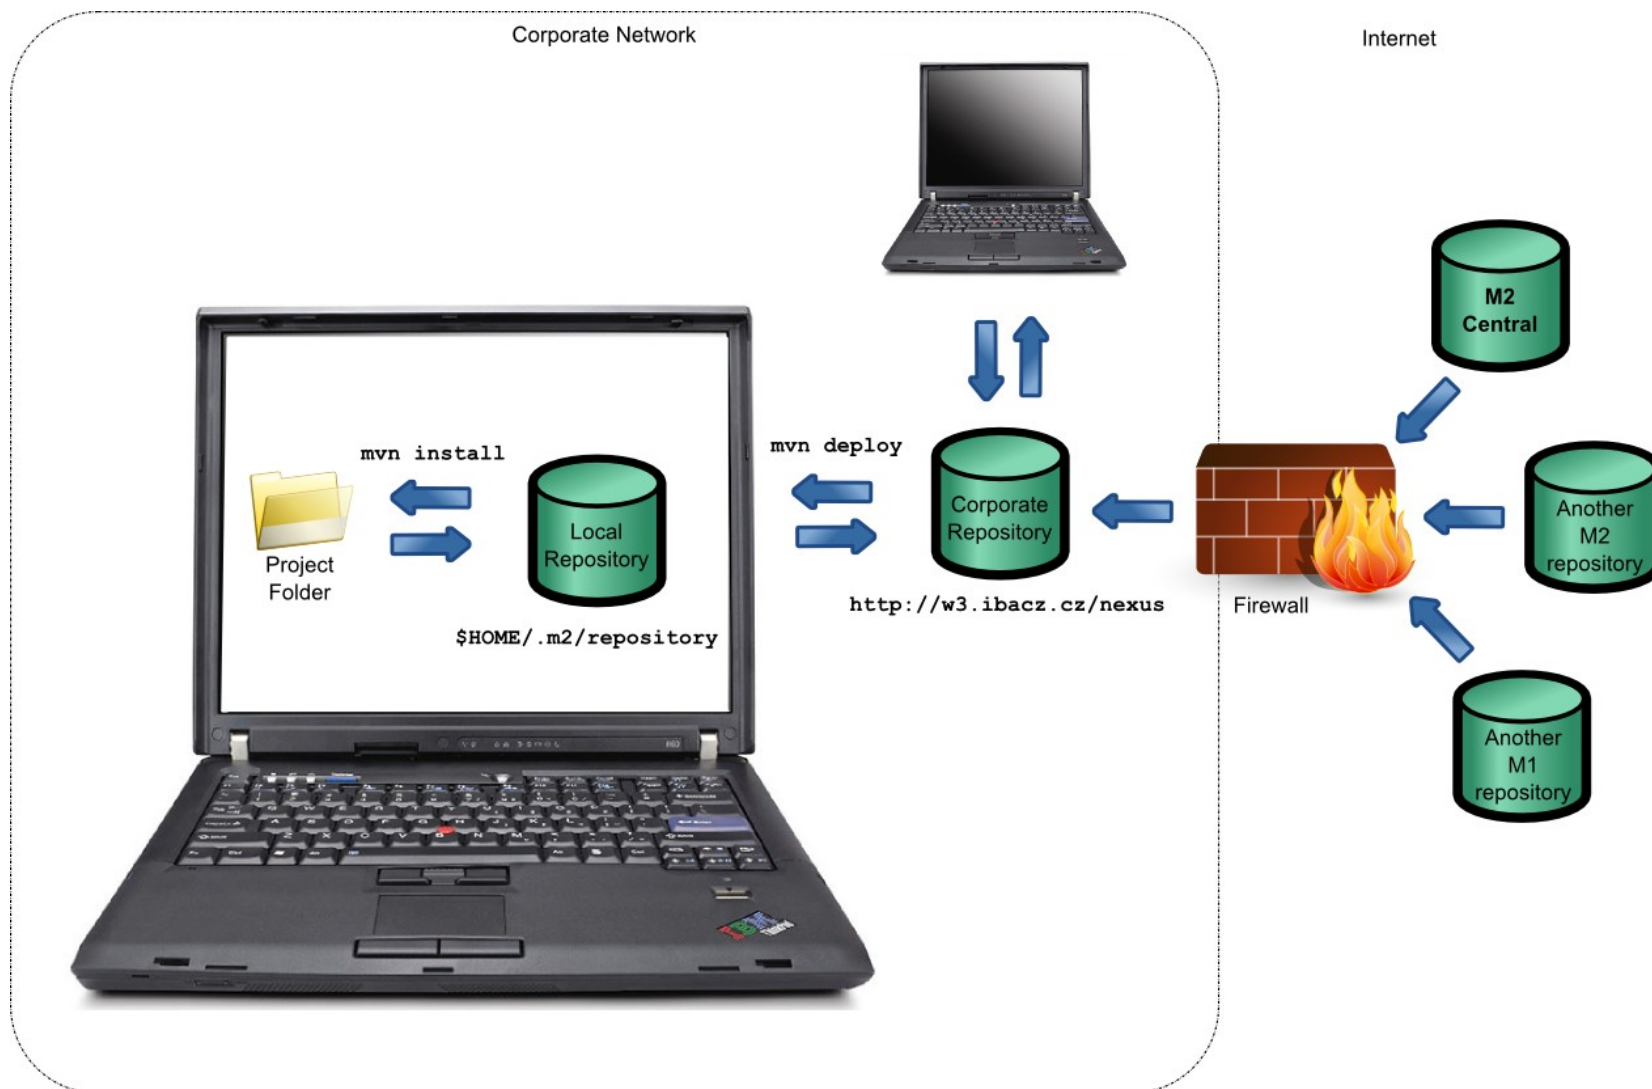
Corporate Network

Internet

M2 Central

mvn install

mvn deploy

Project Folder

Local Repository

Corporate Repository

Another M2 repository

Firewall

$HOME/.m2/repository

http://w3.ibacz.cz/nexus

Another M1 repository